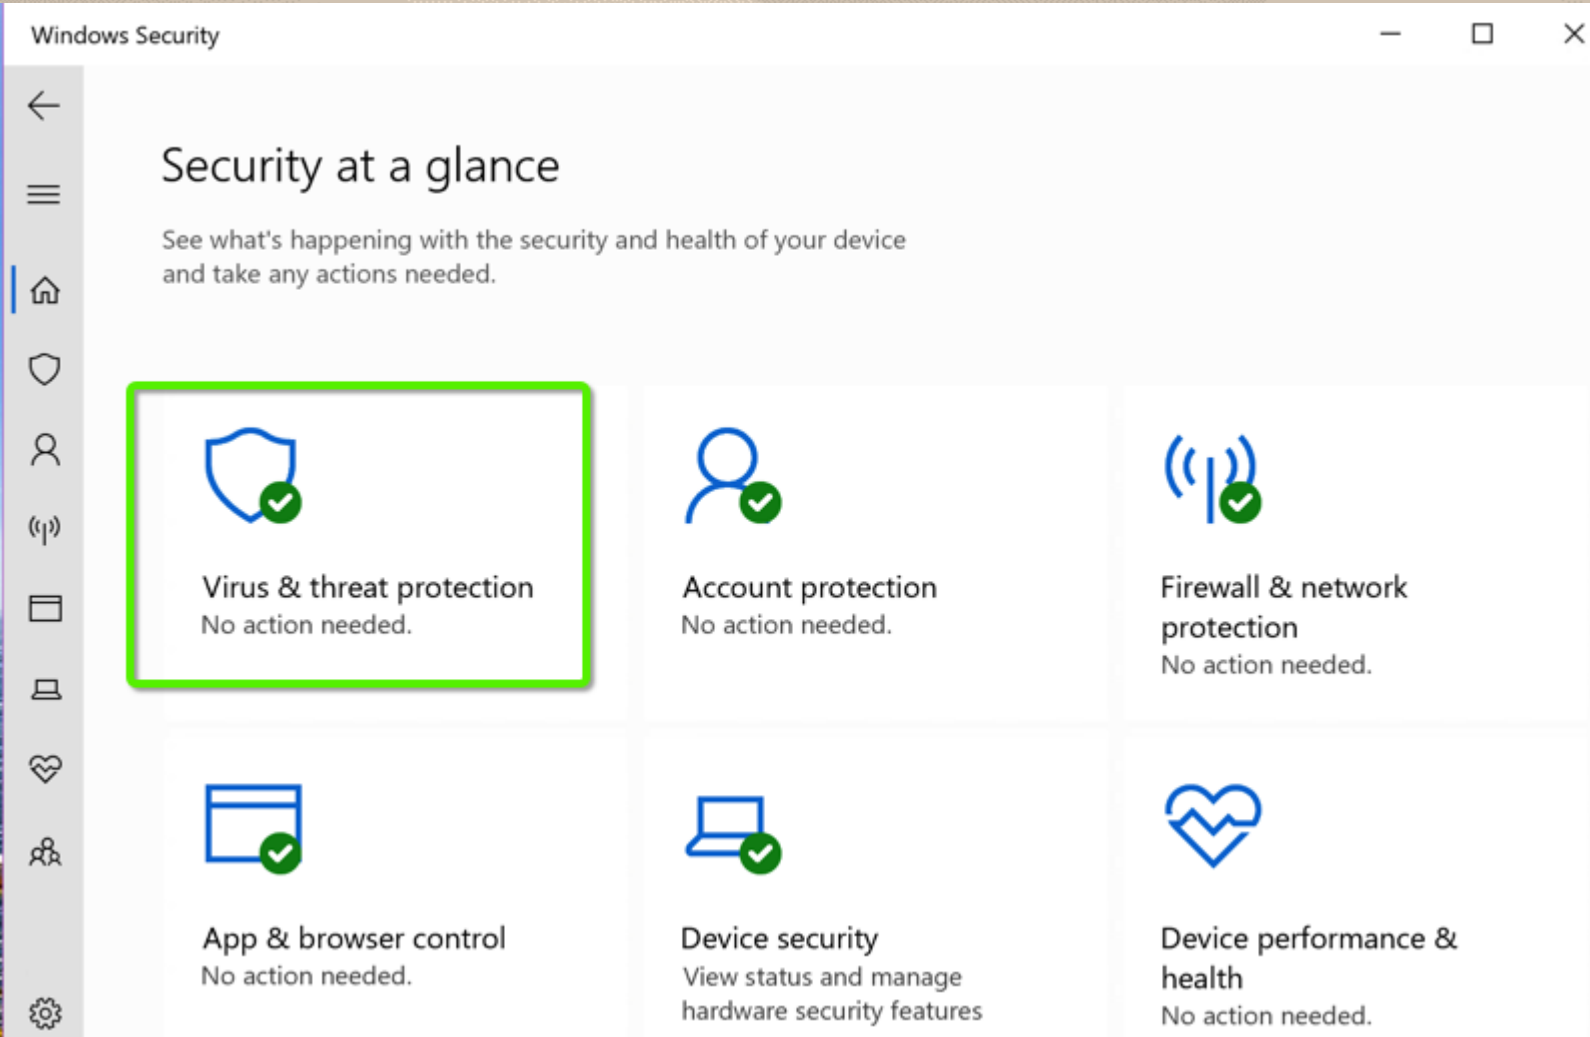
Windows Security

Security at a glance

See what's happening with the security and health of your device and take any actions needed.

Virus & threat protection
No action needed.

Account protection
No action needed.

Firewall & network protection
No action needed.

App & browser control
No action needed.

Device security
View status and manage hardware security features

Device performance & health
No action needed.